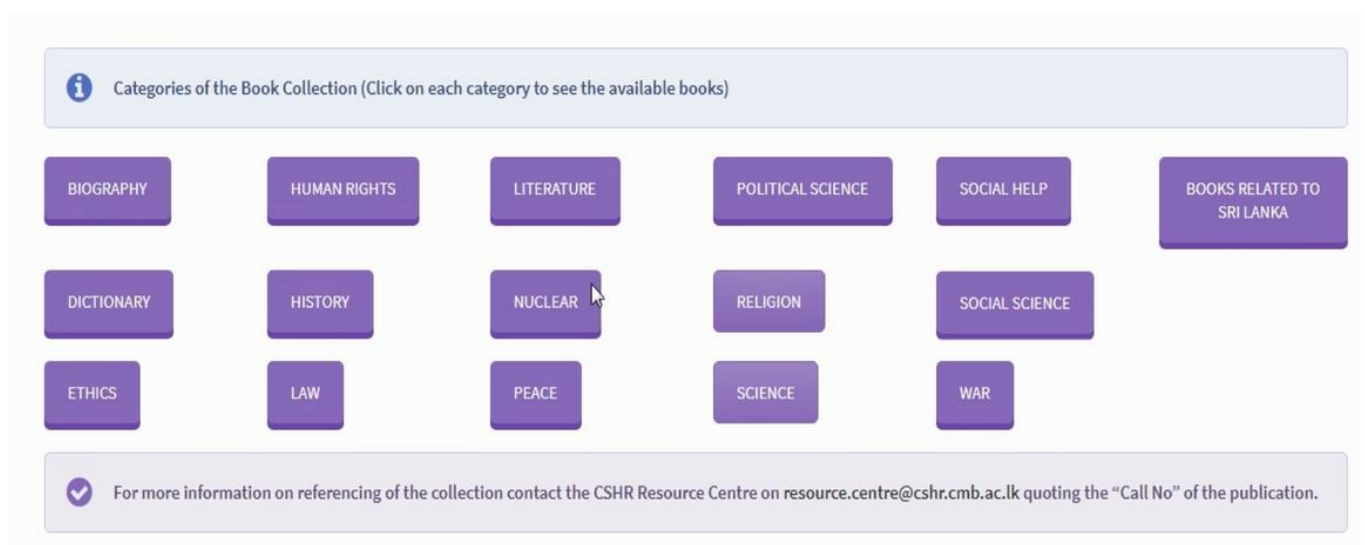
Categories of the Book Collection (Click on each category to see the available books)

BIOGRAPHY
HUMAN RIGHTS
LITERATURE
POLITICAL SCIENCE
SOCIAL HELP
BOOKS RELATED TO SRI LANKA

DICTIONARY
HISTORY
NUCLEAR
RELIGION
SOCIAL SCIENCE

ETHICS
LAW
PEACE
SCIENCE
WAR

For more information on referencing of the collection contact the CSHR Resource Centre on resource.centre@cshr.cmb.ac.lk quoting the "Call No" of the publication.